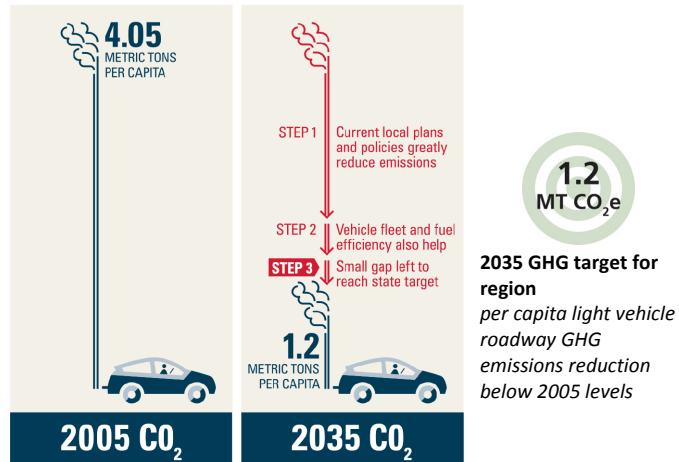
4.05
METRIC TONS PER CAPITA

2005 $CO_2$

STEP 1 Current local plans and policies greatly reduce emissions

STEP 2 Vehicle fleet and fuel efficiency also help

STEP 3 Small gap left to reach state target

1.2
METRIC TONS PER CAPITA

2035 $CO_2$

1.2
MT $CO_2e$

2035 GHG target for region
per capita light vehicle roadway GHG emissions reduction below 2005 levels